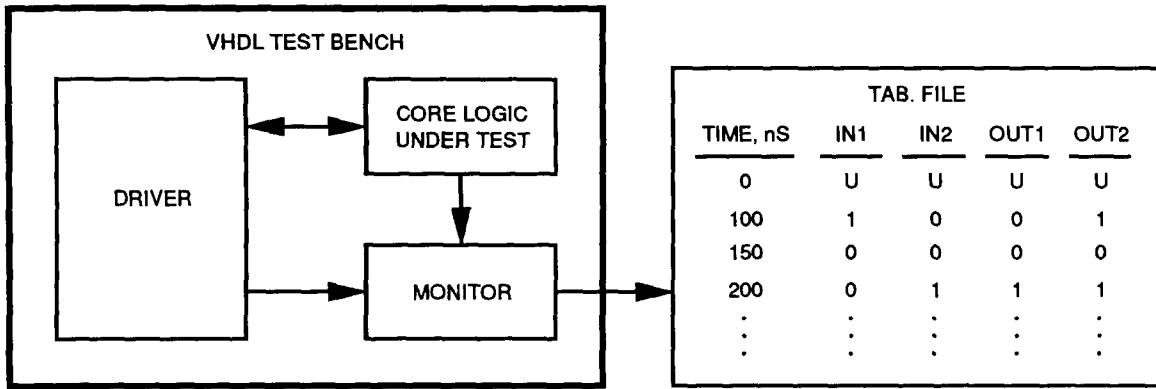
VHDL TEST BENCH

DRIVER

CORE LOGIC UNDER TEST

MONITOR

TAB. FILE

| TIME, nS | IN1 | IN2 | OUT1 | OUT2 |
|---|---|---|---|---|
| 0 | U | U | U | U |
| 100 | 1 | 0 | 0 | 1 |
| 150 | 0 | 0 | 0 | 0 |
| 200 | 0 | 1 | 1 | 1 |
| ⋮ | ⋮ | ⋮ | ⋮ | ⋮ |